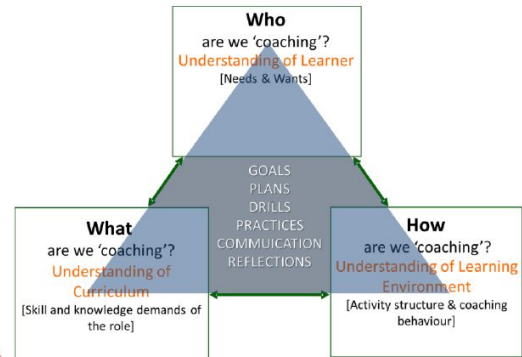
Who
are we 'coaching'?
Understanding of Learner
[Needs & Wants]

GOALS
PLANS
DRILLS
PRACTICES
COMMUICATION
REFLECTIONS

What
are we 'coaching'?
Understanding of Curriculum
[Skill and knowledge demands of the role]

How
are we 'coaching'?
Understanding of Learning Environment
[Activity structure & coaching behaviour]